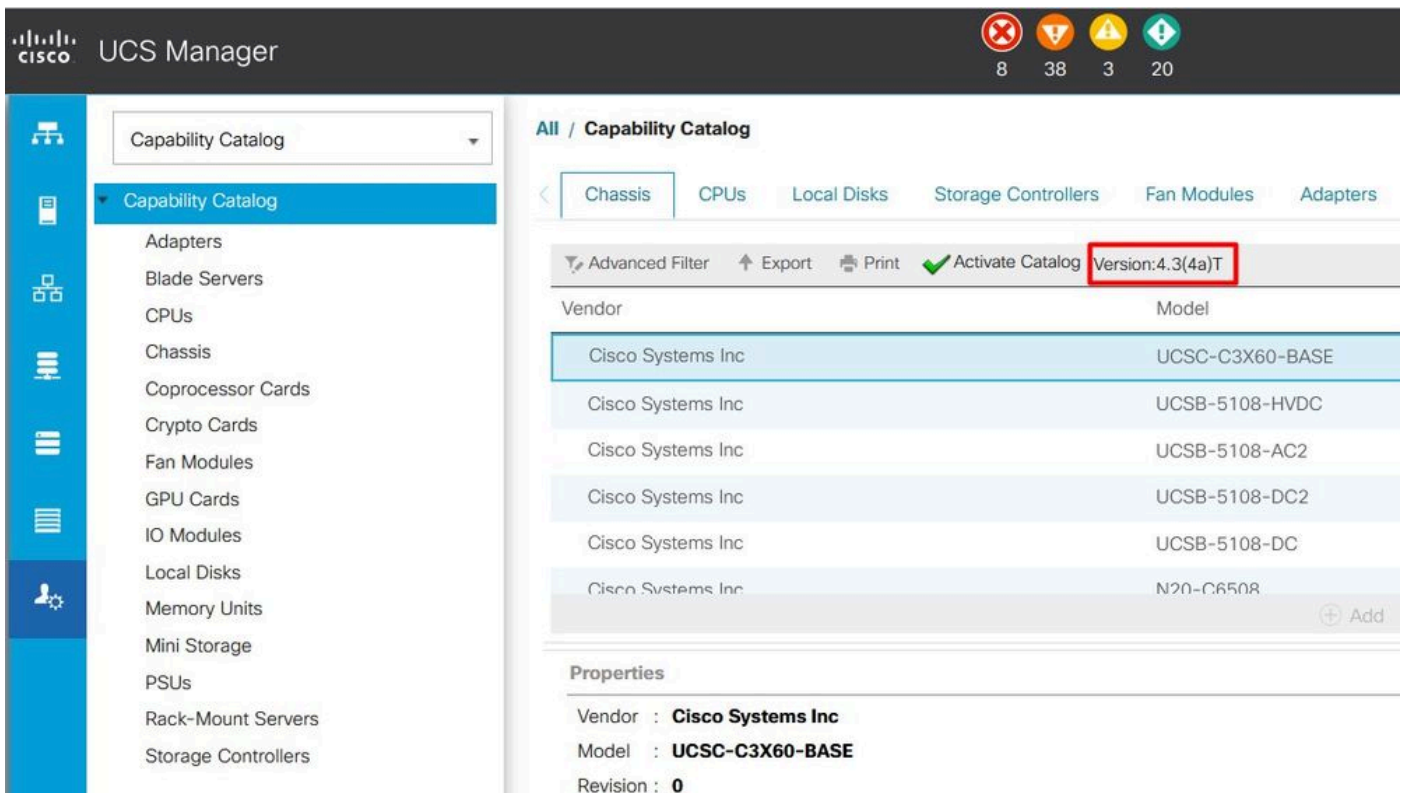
cisco UCS Manager

8 38 3 20

Capability Catalog

Capability Catalog
Adapters
Blade Servers
CPUs
Chassis
Coprocessor Cards
Crypto Cards
Fan Modules
GPU Cards
IO Modules
Local Disks
Memory Units
Mini Storage
PSUs
Rack-Mount Servers
Storage Controllers

All / Capability Catalog

Chassis CPUs Local Disks Storage Controllers Fan Modules Adapters

Advanced Filter Export Print Activate Catalog Version:4.3(4a)T

| Vendor | Model |
|---|---|
| Cisco Systems Inc | UCSC-C3X60-BASE |
| Cisco Systems Inc | UCSB-5108-HVDC |
| Cisco Systems Inc | UCSB-5108-AC2 |
| Cisco Systems Inc | UCSB-5108-DC2 |
| Cisco Systems Inc | UCSB-5108-DC |
| Cisco Systems Inc | N20-C6508 |

Add

Properties

Vendor : Cisco Systems Inc
Model : UCSC-C3X60-BASE
Revision : 0